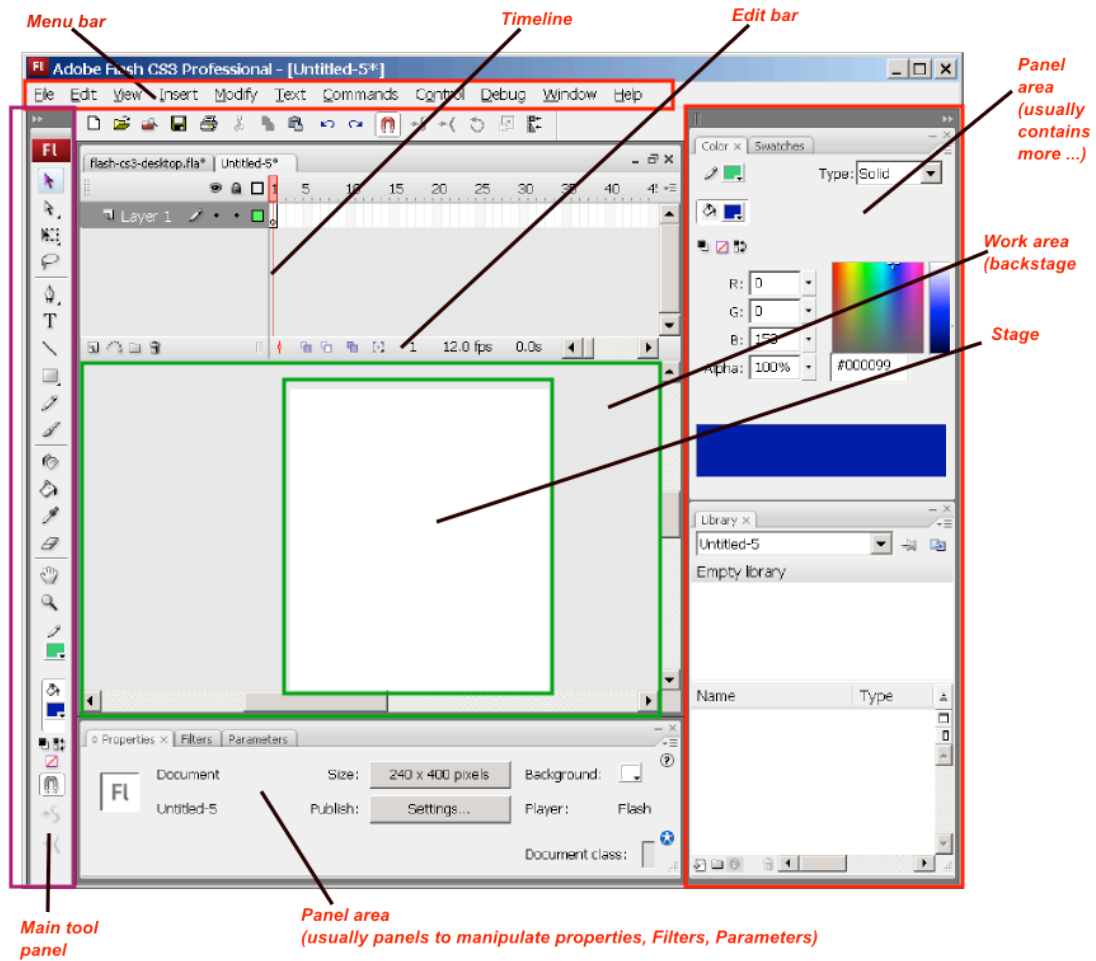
Menu bar

Timeline

Edit bar

Panel area (usually contains more ...)

Adobe Flash CS3 Professional - [Untitled-5*]

File Edit View Insert Modify Text Commands Control Debug Window Help

flash-cs3-desktop.fla* Untitled-5*

1 5 10 15 20 25 30 35 40 45

Layer 1

1 12.0 fps 0.0s

Color Swatches

Type: Solid

R: 0

G: 0

B: 153

Alpha: 100%

#000099

Work area (backstage

Stage

Library

Untitled-5

Empty library

Name Type

Properties Filters Parameters

Fl

Document

Untitled-5

Size: 240 x 400 pixels

Background:

Publish: Settings...

Player: Flash

Document class:

Main tool panel

Panel area (usually panels to manipulate properties, Filters, Parameters)